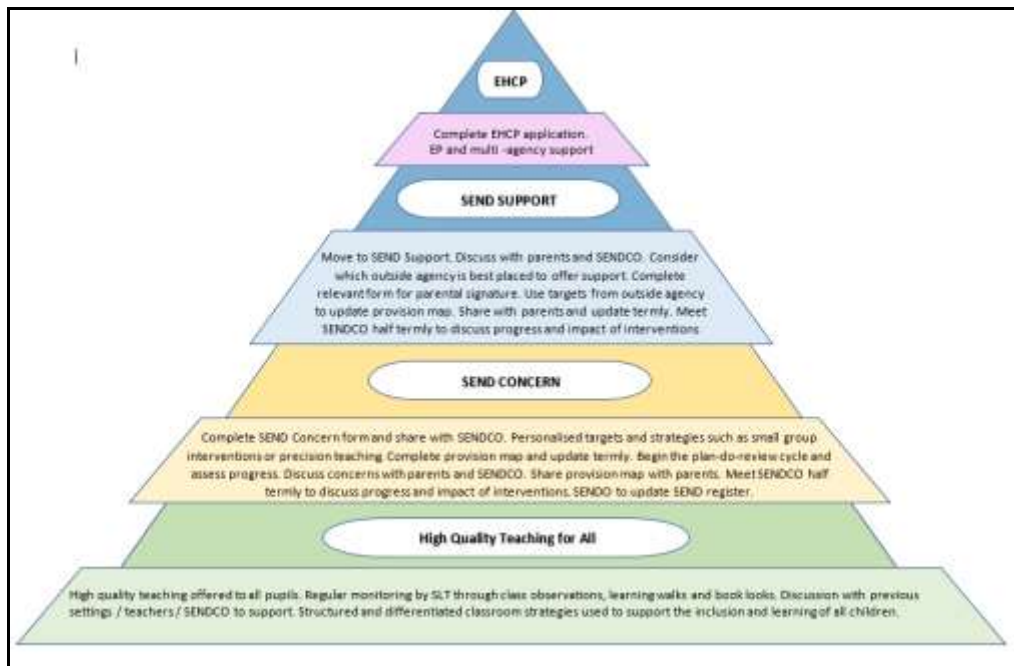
EHCP

Complete EHCP application. EP and multi -agency support

SEND SUPPORT

Move to SEND Support. Discuss with parents and SENDCO. Consider which outside agency is best placed to offer support. Complete relevant form for parental signature. Use targets from outside agency to update provision map. Share with parents and update termly. Meet SENDCO half termly to discuss progress and impact of interventions

SEND CONCERN

Complete SEND Concern form and share with SENDCO. Personalised targets and strategies such as small group interventions or precision teaching. Complete provision map and update termly. Begin the plan-do-review cycle and assess progress. Discuss concerns with parents and SENDCO. Share provision map with parents. Meet SENDCO half termly to discuss progress and impact of interventions. SENDO to update SEND register.

High Quality Teaching for All

High quality teaching offered to all pupils. Regular monitoring by SLT through class observations, learning walks and book looks. Discussion with previous settings / teachers / SENDCO to support. Structured and differentiated classroom strategies used to support the inclusion and learning of all children.